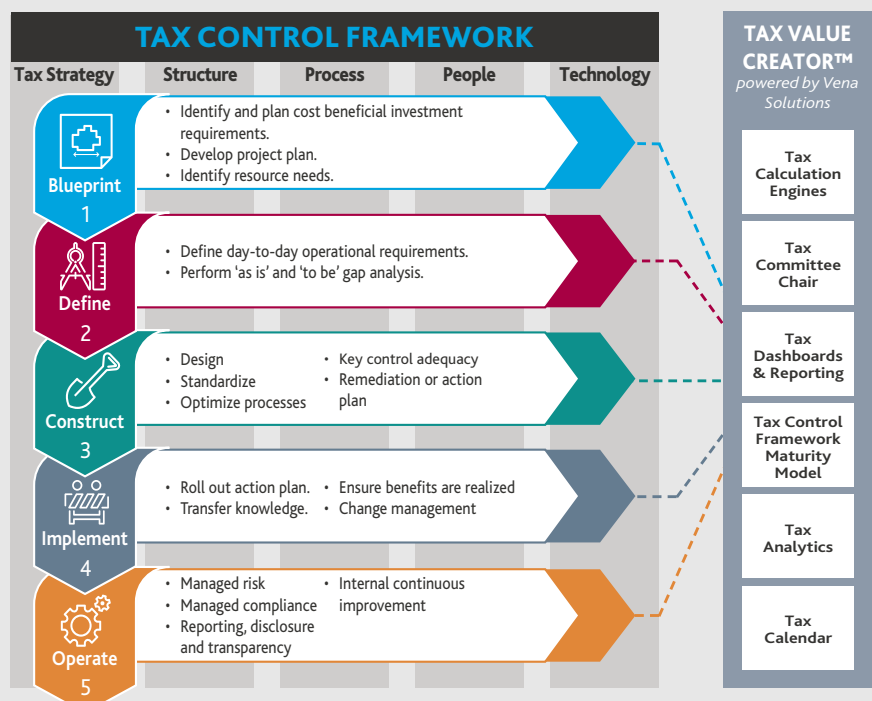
TAX CONTROL FRAMEWORK

Tax Strategy | Structure | Process | People | Technology

Blueprint
1
• Identify and plan cost beneficial investment requirements.
• Develop project plan.
• Identify resource needs.

Define
2
• Define day-to-day operational requirements.
• Perform 'as is' and 'to be' gap analysis.

Construct
3
• Design
• Standardize
• Optimize processes
• Key control adequacy
• Remediation or action plan

Implement
4
• Roll out action plan.
• Transfer knowledge.
• Ensure benefits are realized
• Change management

Operate
5
• Managed risk
• Managed compliance
• Reporting, disclosure and transparency
• Internal continuous improvement

TAX VALUE CREATOR™
powered by Vena Solutions

Tax Calculation Engines

Tax Committee Chair

Tax Dashboards & Reporting

Tax Control Framework Maturity Model

Tax Analytics

Tax Calendar